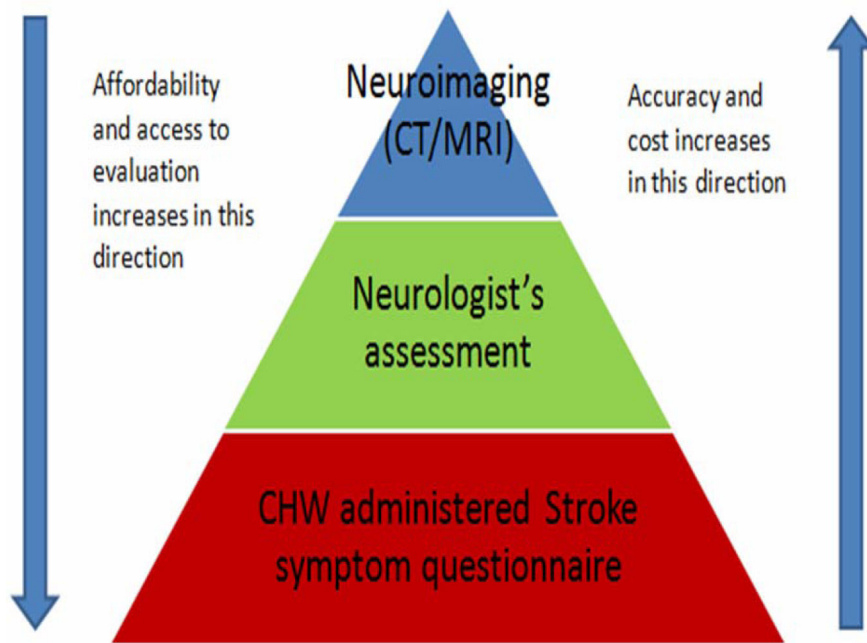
Affordability and access to evaluation increases in this direction

Neuroimaging (CT/MRI)

Accuracy and cost increases in this direction

Neurologist's assessment

CHW administered Stroke symptom questionnaire